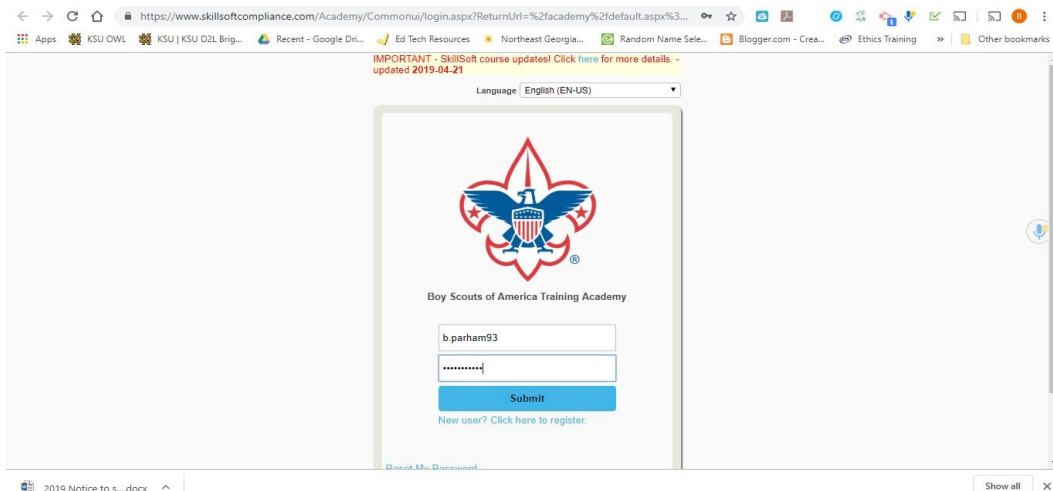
https://www.skillsoftcompliance.com/Academy/Commonui/login.aspx?ReturnUrl=%2facademy%2fdefault.aspx%3...

Apps KSU OWL KSU | KSU D2L Brig... Recent - Google Dri... Ed Tech Resources Northeast Georgia... Random Name Sele... Blogger.com - Crea... Ethics Training » Other bookmarks

IMPORTANT - SkillSoft course updates! Click here for more details. - updated 2019-04-21

Language English (EN-US)

®

Boy Scouts of America Training Academy

b.parham93

•••••••••••

Submit

New user? Click here to register.

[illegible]

2019 Notice to s....docx

Show all